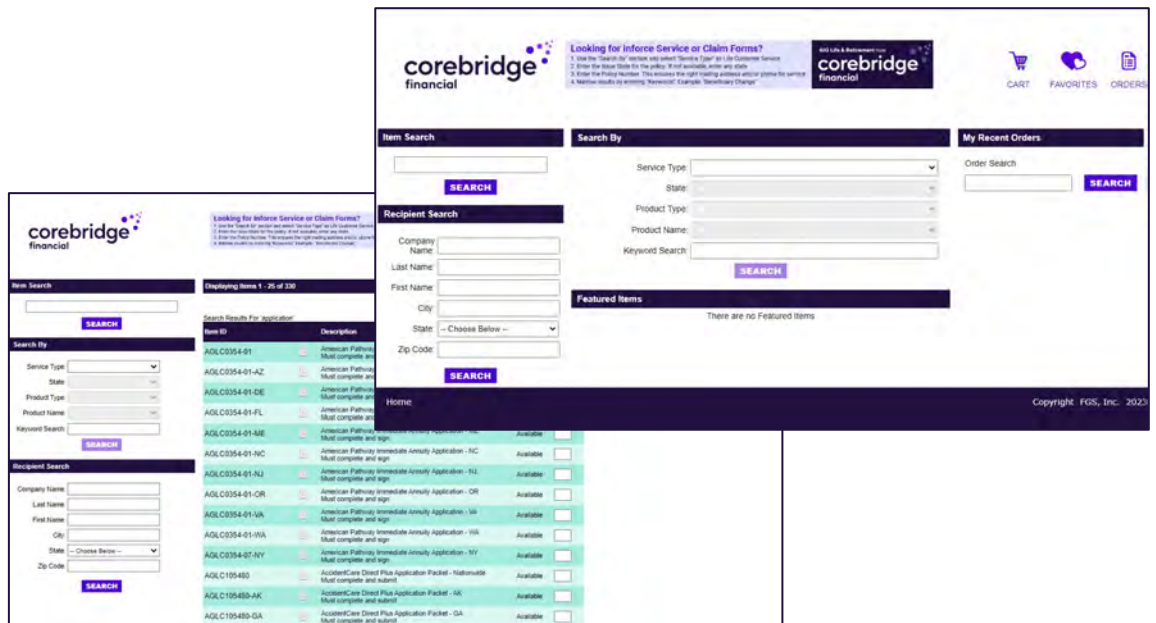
corebridge financial

Looking for Inforce Service or Claim Forms?
1. Use the "Search By" section and select "Service Type" as Life Customer Service
2. Enter the Issue State for the policy. If not available, enter any state
3. Enter the Policy Number. This ensures the right mailing address and/or phone for service
4. Narrow results by entering "Keyword". Example: "Beneficiary Change"

AIG Life & Retirement is now corebridge financial

CART FAVORITES ORDERS

Item Search

SEARCH

Search By

Service Type:
State:
Product Type:
Product Name:
Keyword Search:

SEARCH

My Recent Orders

Order Search

SEARCH

Recipient Search

Company Name:
Last Name:
First Name:
City:
State: -- Choose Below --
Zip Code:

SEARCH

Featured Items

There are no Featured Items

Home

Copyright FGS, Inc. 2023

corebridge financial

Looking for Inforce Service or Claim Forms?

Item Search

SEARCH

Search By

Service Type
State
Product Type
Product Name
Keyword Search

SEARCH

Recipient Search

Company Name
Last Name
First Name
City
State -- Choose Below --
Zip Code

SEARCH

Displaying Items 1 - 25 of 330

Search Results For 'application'

| Item ID | Description | | |
|---|---|---|---|
| AGLC0354-01 | American Pathway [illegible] Must complete and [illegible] | | |
| AGLC0354-01-AZ | American Pathway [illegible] Must complete and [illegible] | | |
| AGLC0354-01-DE | American Pathway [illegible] Must complete and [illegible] | | |
| AGLC0354-01-FL | American Pathway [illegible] Must complete and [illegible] | | |
| AGLC0354-01-ME | American Pathway Immediate Annuity Application - ME Must complete and sign | Available | |
| AGLC0354-01-NC | American Pathway Immediate Annuity Application - NC Must complete and sign | Available | |
| AGLC0354-01-NJ | American Pathway Immediate Annuity Application - NJ Must complete and sign | Available | |
| AGLC0354-01-OR | American Pathway Immediate Annuity Application - OR Must complete and sign | Available | |
| AGLC0354-01-VA | American Pathway Immediate Annuity Application - VA Must complete and sign | Available | |
| AGLC0354-01-WA | American Pathway Immediate Annuity Application - WA Must complete and sign | Available | |
| AGLC0354-07-NY | American Pathway Immediate Annuity Application - NY Must complete and sign | Available | |
| AGLC105480 | AccidentCare Direct Plus Application Packet - Nationwide Must complete and submit | Available | |
| AGLC105480-AK | AccidentCare Direct Plus Application Packet - AK Must complete and submit | Available | |
| AGLC105480-GA | AccidentCare Direct Plus Application Packet - GA Must complete and submit | Available | |